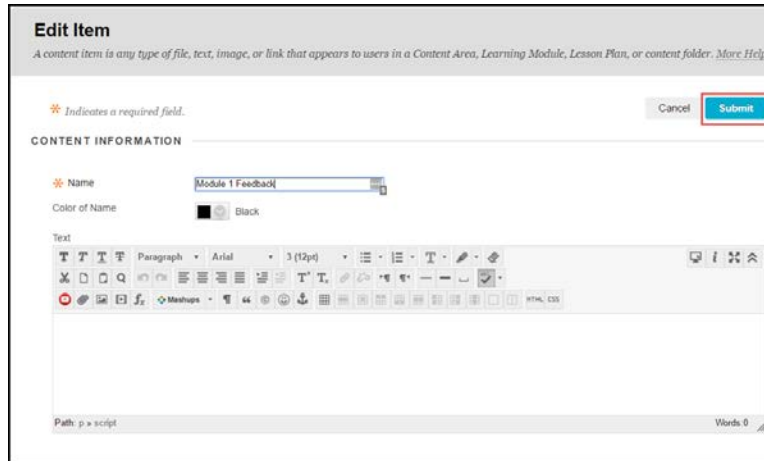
Edit Item

A content item is any type of file, text, image, or link that appears to users in a Content Area, Learning Module, Lesson Plan, or content folder. More Help

✻ Indicates a required field.

Cancel Submit

CONTENT INFORMATION

✻ Name Module 1 Feedback

Color of Name Black

Text

T T T T Paragraph Arial 3 (12pt)

$f_x$ Mashups HTML CSS

Path: p » script

Words:0